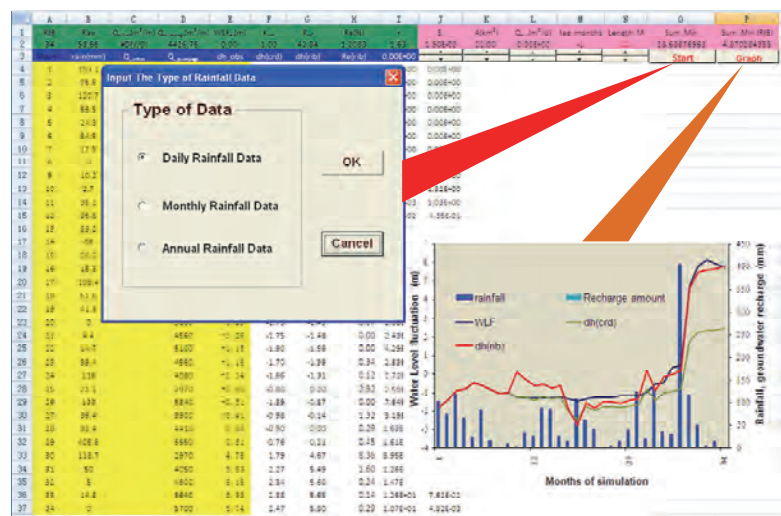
Input The Type of Rainfall Data

Type of Data

Daily Rainfall Data

Monthly Rainfall Data

Annual Rainfall Data

OK

Cancel

Start

Graph

rainfall

Recharge amount

WLF

dh(crd)

dh(rib)

Water Level fluctuation (m)

Rainfall, groundwater recharge (mm)

Months of simulation